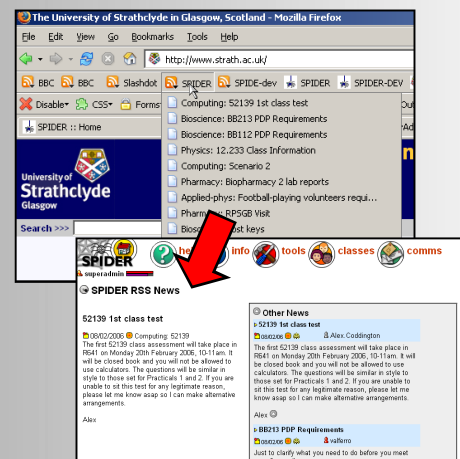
The University of Strathclyde in Glasgow, Scotland - Mozilla Firefox

File Edit View Go Bookmarks Tools Help

http://www.strath.ac.uk/

BBC BBC Slashdot SPIDER SPIDE-dev SPIDER SPIDER-DEV

Disable CSS Forms

SPIDER :: Home

University of Strathclyde Glasgow

Search >>>

Computing: 52139 1st class test
Bioscience: BB213 PDP Requirements
Bioscience: BB112 PDP Requirements
Physics: 12.233 Class Information
Computing: Scenario 2
Pharmacy: Biopharmacy 2 lab reports
Applied-phys: Football-playing volunteers requi...
Pharmacy: RPSGB Visit
Bios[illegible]ost keys

SPIDER
superadmin

he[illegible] info tools classes comms

SPIDER RSS News

52139 1st class test

08/02/2006 Computing: 52139
The first 52139 class assessment will take place in R641 on Monday 20th February 2006, 10-11am. It will be closed book and you will not be allowed to use calculators. The questions will be similar in style to those set for Practicals 1 and 2. If you are unable to sit this test for any legitimate reason, please let me know asap so I can make alternative arrangements.

Alex

Other News

52139 1st class test
08/02/06 Alex Coddington
The first 52139 class assessment will take place in R641 on Monday 20th February 2006, 10-11am. It will be closed book and you will not be allowed to use calculators. The questions will be similar in style to those set for Practicals 1 and 2. If you are unable to sit this test for any legitimate reason, please let me know asap so I can make alternative arrangements.

Alex

BB213 PDP Requirements
08/02/06 valferro
Just to clarify what you need to do before you meet